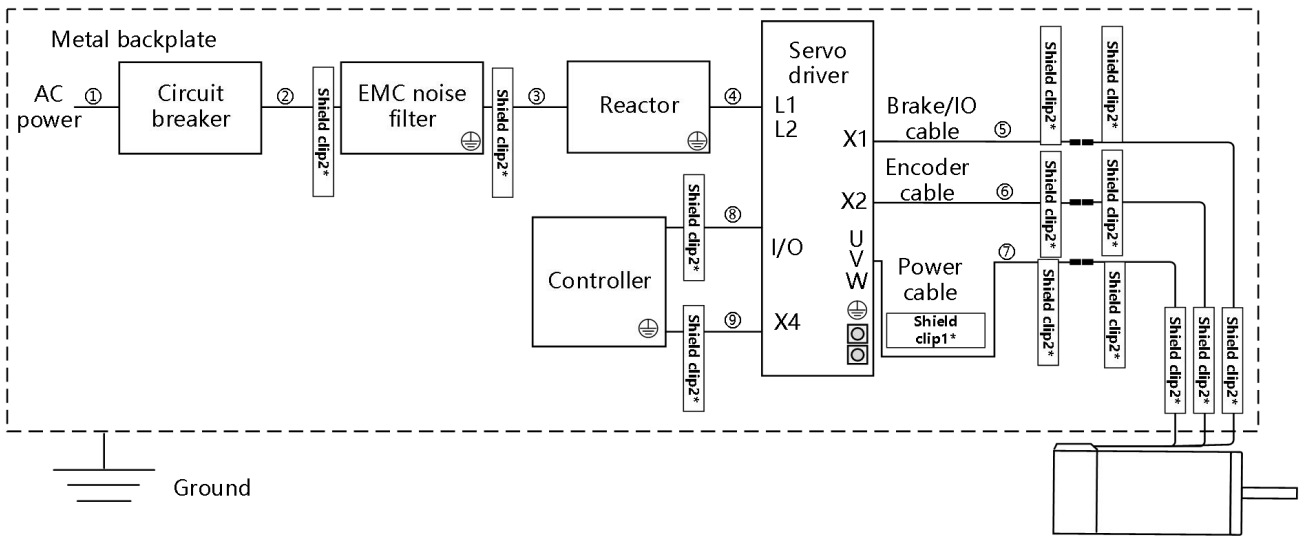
Metal backplate

AC power ① Circuit breaker ② Shield clip2* EMC noise filter Shield clip2* ③ Reactor ④

Servo driver

L1
L2

X1 Brake/IO cable ⑤ Shield clip2* Shield clip2*

X2 Encoder cable ⑥ Shield clip2* Shield clip2*

Shield clip2* ⑧ I/O

U
V
W

Power cable ⑦ Shield clip2* Shield clip2*

Shield clip1*

Controller

Shield clip2* ⑨ X4

Shield clip2* Shield clip2* Shield clip2*

Ground